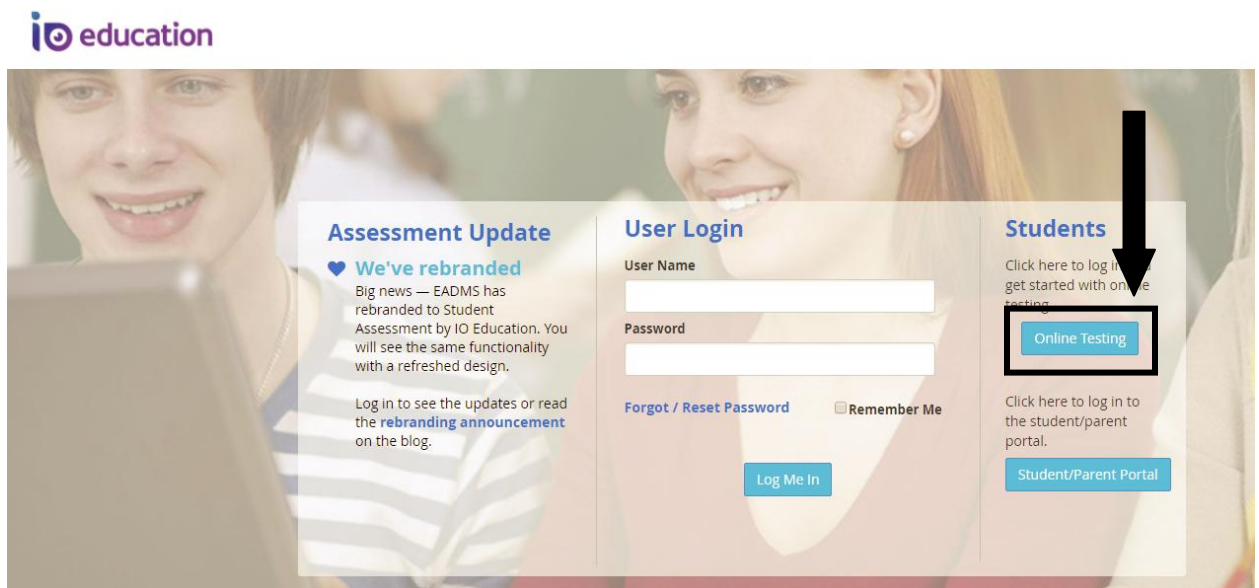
io education

Assessment Update

We've rebranded

Big news — EADMS has rebranded to Student Assessment by IO Education. You will see the same functionality with a refreshed design.

Log in to see the updates or read the rebranding announcement on the blog.

User Login

User Name

Password

Forgot / Reset Password

Remember Me

Log Me In

Students

Click here to log in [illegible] get started with on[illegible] testing.

Online Testing

Click here to log in to the student/parent portal.

Student/Parent Portal